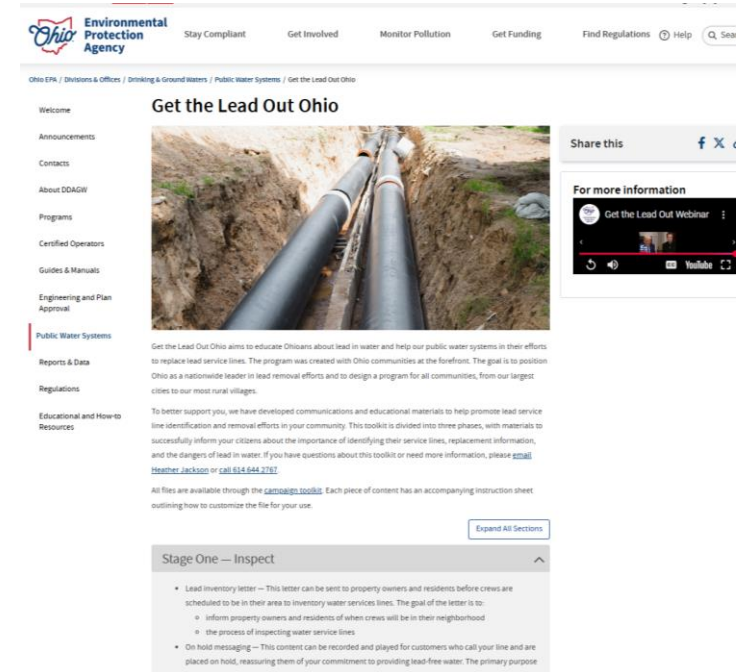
Ohio Environmental Protection Agency

Stay Compliant Get Involved Monitor Pollution Get Funding Find Regulations Help Sear

Ohio EPA / Divisions & Offices / Drinking & Ground Waters / Public Water Systems / Get the Lead Out Ohio

Welcome
Announcements
Contacts
About DDAGW
Programs
Certified Operators
Guides & Manuals
Engineering and Plan Approval
Public Water Systems
Reports & Data
Regulations
Educational and How-to Resources

Get the Lead Out Ohio

Share this

For more information

Get the Lead Out Webinar

YouTube

Get the Lead Out Ohio aims to educate Ohioans about lead in water and help our public water systems in their efforts to replace lead service lines. The program was created with Ohio communities at the forefront. The goal is to position Ohio as a nationwide leader in lead removal efforts and to design a program for all communities, from our largest cities to our most rural villages.

To better support you, we have developed communications and educational materials to help promote lead service line identification and removal efforts in your community. This toolkit is divided into three phases, with materials to successfully inform your citizens about the importance of identifying their service lines, replacement information, and the dangers of lead in water. If you have questions about this toolkit or need more information, please email Heather Jackson or call 614.644.2767.

All files are available through the campaign toolkit. Each piece of content has an accompanying instruction sheet outlining how to customize the file for your use.

Expand All Sections

Stage One — Inspect

• Lead inventory letter — This letter can be sent to property owners and residents before crews are scheduled to be in their area to inventory water services lines. The goal of the letter is to:
◦ inform property owners and residents of when crews will be in their neighborhood
◦ the process of inspecting water service lines
• On hold messaging — This content can be recorded and played for customers who call your line and are placed on hold, reassuring them of your commitment to providing lead-free water. The primary purpose